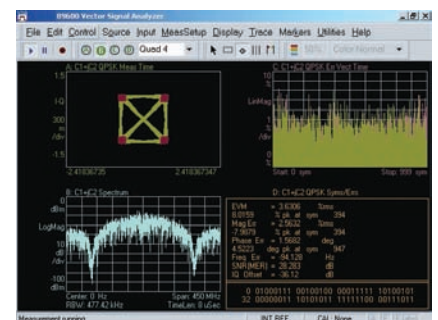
89600 Vector Signal Analyzer

File Edit Control Source Input MeasSetup Display Trace Markers Utilities Help

Quad 4

A: C1+C2 QPSK Meas Time

1.5

IQ

500
m
/div

-1.5

-2.41036735

2.41036747

C: C1+C2 QPSK Err Vect Time

LogMag

Start: 0 sym

Stop: 999 sym

B: C1+C2 Spectrum

0
dBm

LogMag

10
dB
/div

-100
dBm

Center: 0 Hz
RBW: 477.42 kHz

Span: 450 MHz
TimeLen: 8 uSec

D: C1+C2 QPSK Syms/Errs

| EVM | = 3.6306 | %rms | | |
|---|---|---|---|---|
| | 8.0159 | % pk at | sym | 394 |
| Mag Err | = 2.5632 | %rms | | |
| | -7.9079 | % pk at | sym | 394 |
| Phase Err | = 1.5682 | deg | | |
| | 4.5223 | deg pk at | sym | 947 |
| Freq Err | = -94.528 | Hz | | |
| SNR(MER) | = 28.283 | dB | | |
| IQ Offset | = -36.12 | dB | | |

0 01000111 00100100 00011111 10100101
32 00000011 10101011 11111100 00111011

Measurement running

INT REF

CAL None